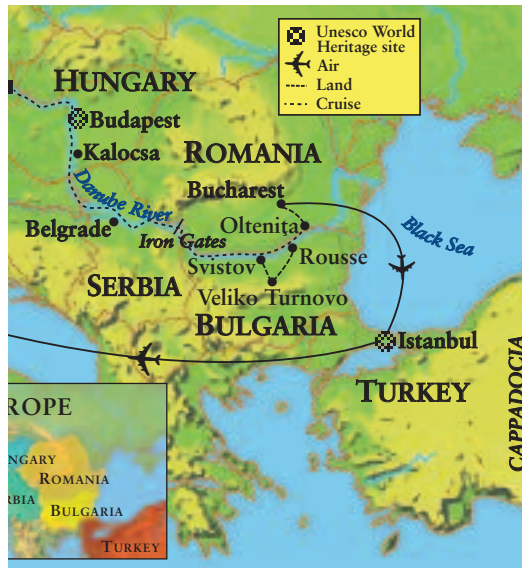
Unesco World Heritage site
Air
Land
Cruise

HUNGARY
Budapest
Kalocsa
ROMANIA
Danube River
Bucharest
Oltenița
Black Sea
Belgrade
Iron Gates
Rousse
Svistov
SERBIA
Veliko Turnovo
BULGARIA
Istanbul
TURKEY
CAPPADOCIA

ROPE
NGARY
ROMANIA
RBIA
BULGARIA
TURKEY